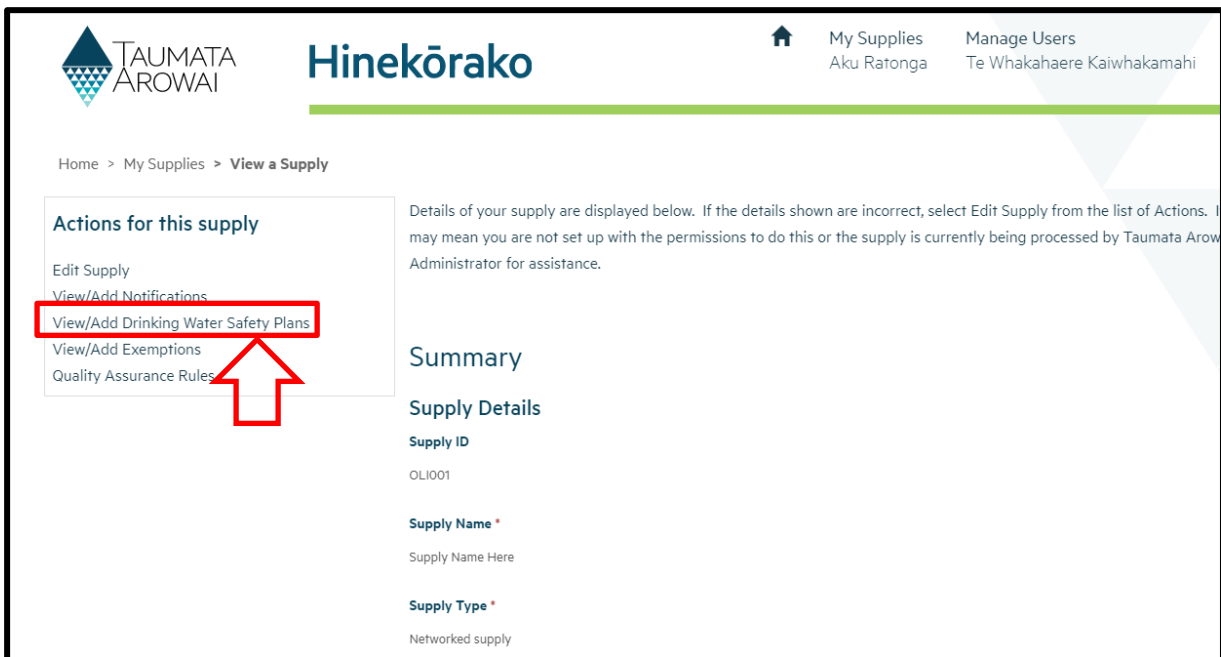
TAUMATA AROWAI

Hinekōrako

My Supplies
Aku Ratonga

Manage Users
Te Whakahaere Kaiwhakamahi

Home > My Supplies > View a Supply

Actions for this supply

Edit Supply
View/Add Notifications
View/Add Drinking Water Safety Plans
View/Add Exemptions
Quality Assurance Rules

Details of your supply are displayed below. If the details shown are incorrect, select Edit Supply from the list of Actions. I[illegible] may mean you are not set up with the permissions to do this or the supply is currently being processed by Taumata Arow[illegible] Administrator for assistance.

Summary

Supply Details

Supply ID

OLI001

Supply Name *

Supply Name Here

Supply Type *

Networked supply